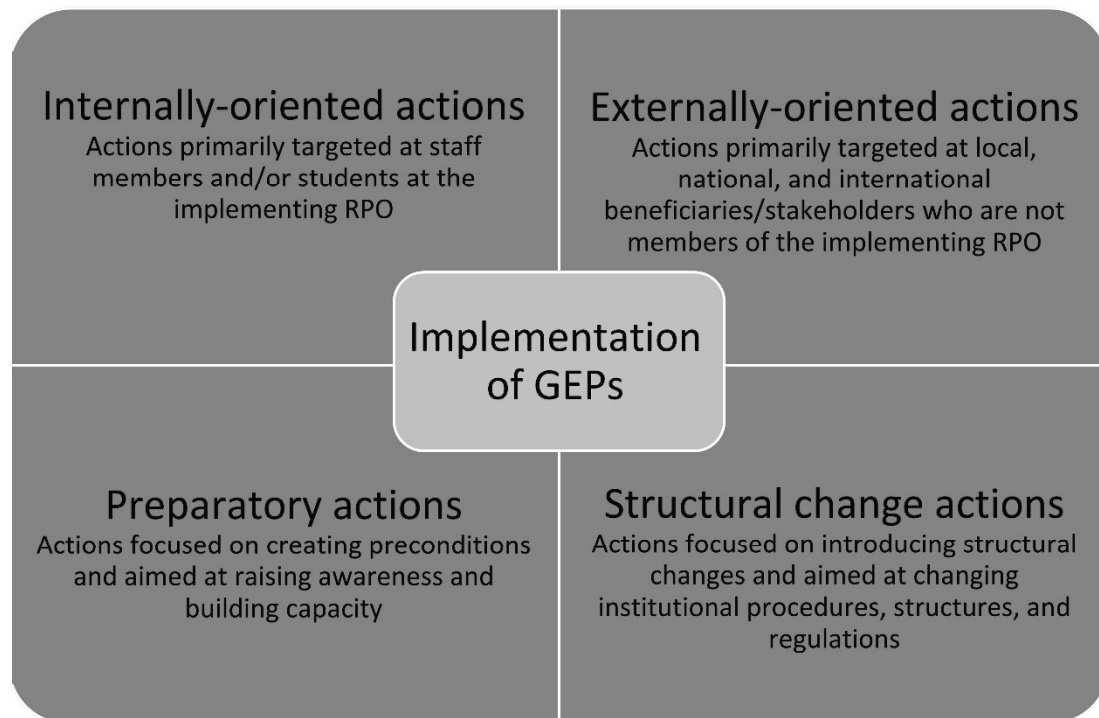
Internally-oriented actions
Actions primarily targeted at staff members and/or students at the implementing RPO

Externally-oriented actions
Actions primarily targeted at local, national, and international beneficiaries/stakeholders who are not members of the implementing RPO

Implementation of GEPs

Preparatory actions
Actions focused on creating preconditions and aimed at raising awareness and building capacity

Structural change actions
Actions focused on introducing structural changes and aimed at changing institutional procedures, structures, and regulations